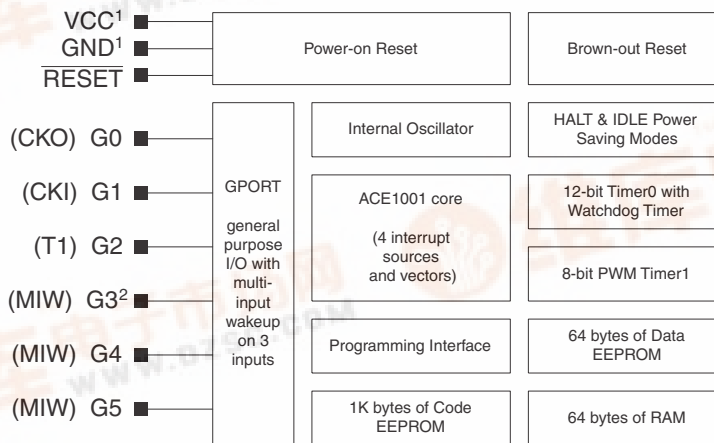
VCC$^1$
GND$^1$
$\overline{\text{RESET}}$

Power-on Reset

Brown-out Reset

(CKO) G0
(CKI) G1
(T1) G2
(MIW) G3$^2$
(MIW) G4
(MIW) G5

GPORT

general purpose I/O with multi-input wakeup on 3 inputs

Internal Oscillator

ACE1001 core

(4 interrupt sources and vectors)

Programming Interface

1K bytes of Code EEPROM

HALT & IDLE Power Saving Modes

12-bit Timer0 with Watchdog Timer

8-bit PWM Timer1

64 bytes of Data EEPROM

64 bytes of RAM